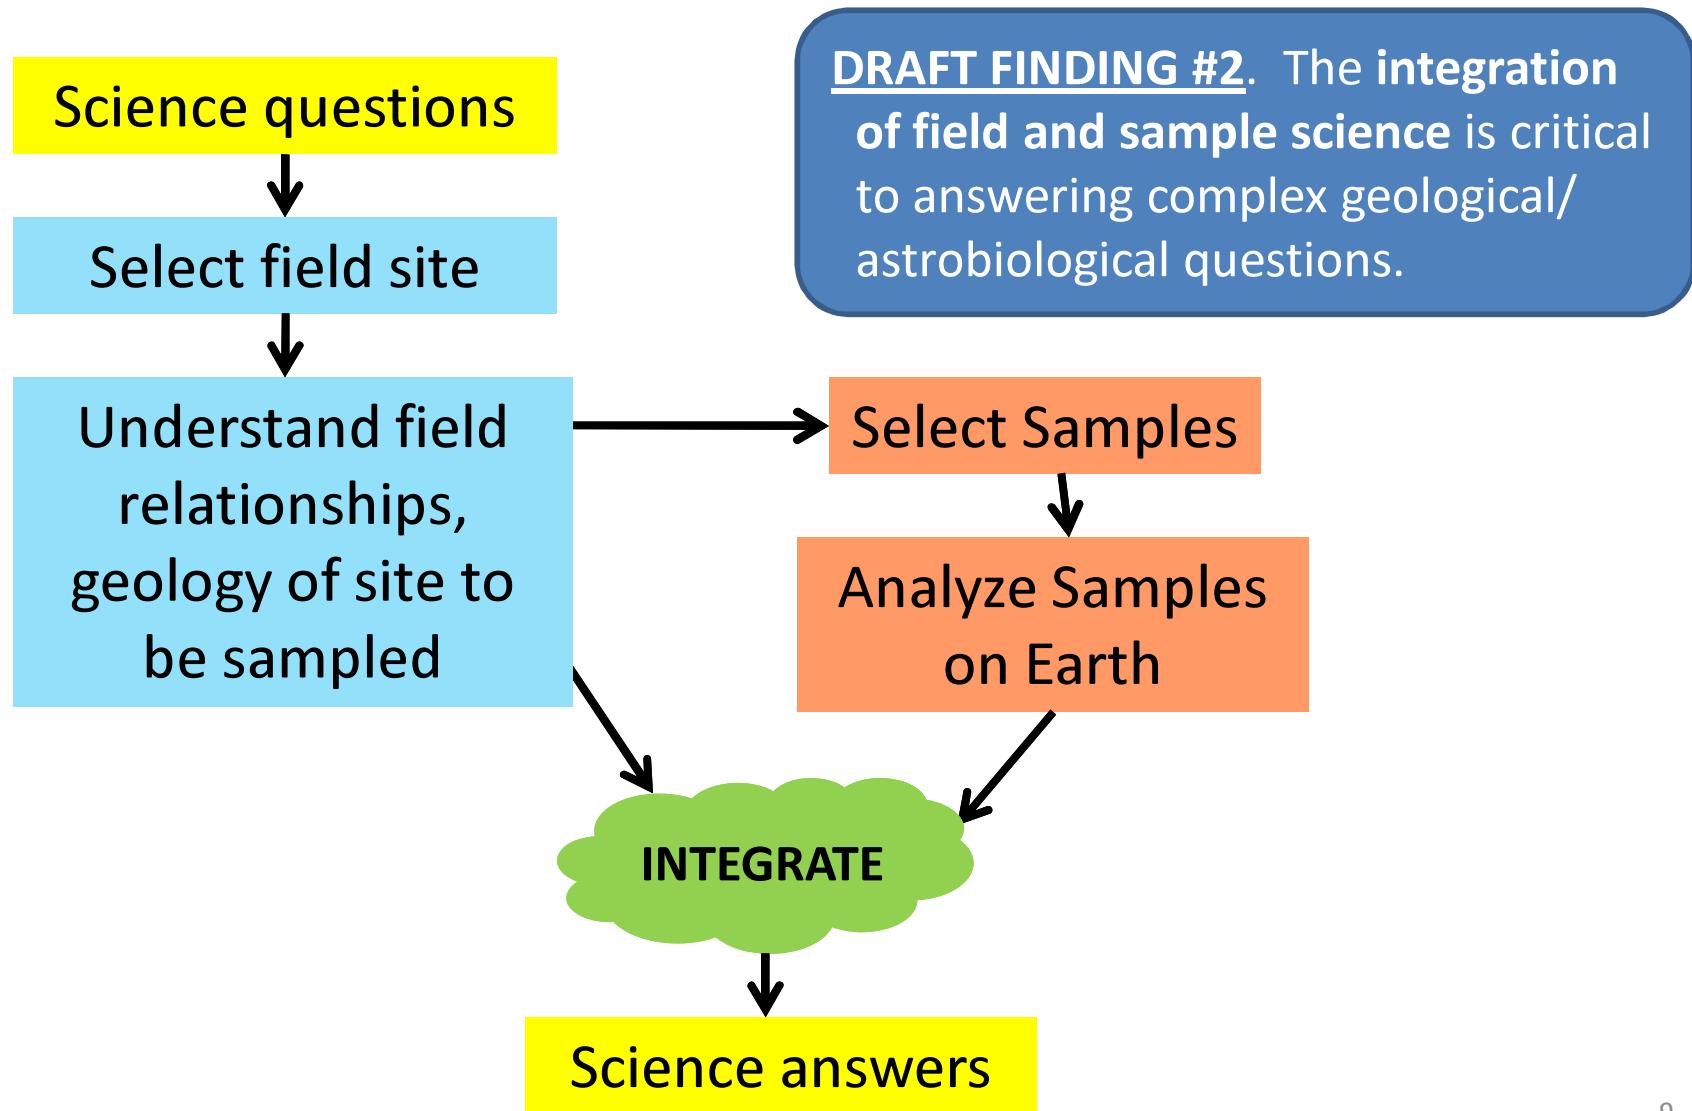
Science questions

Select field site

Understand field relationships, geology of site to be sampled

DRAFT FINDING #2. The integration of field and sample science is critical to answering complex geological/ astrobiological questions.

Select Samples

Analyze Samples on Earth

INTEGRATE

Science answers

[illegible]